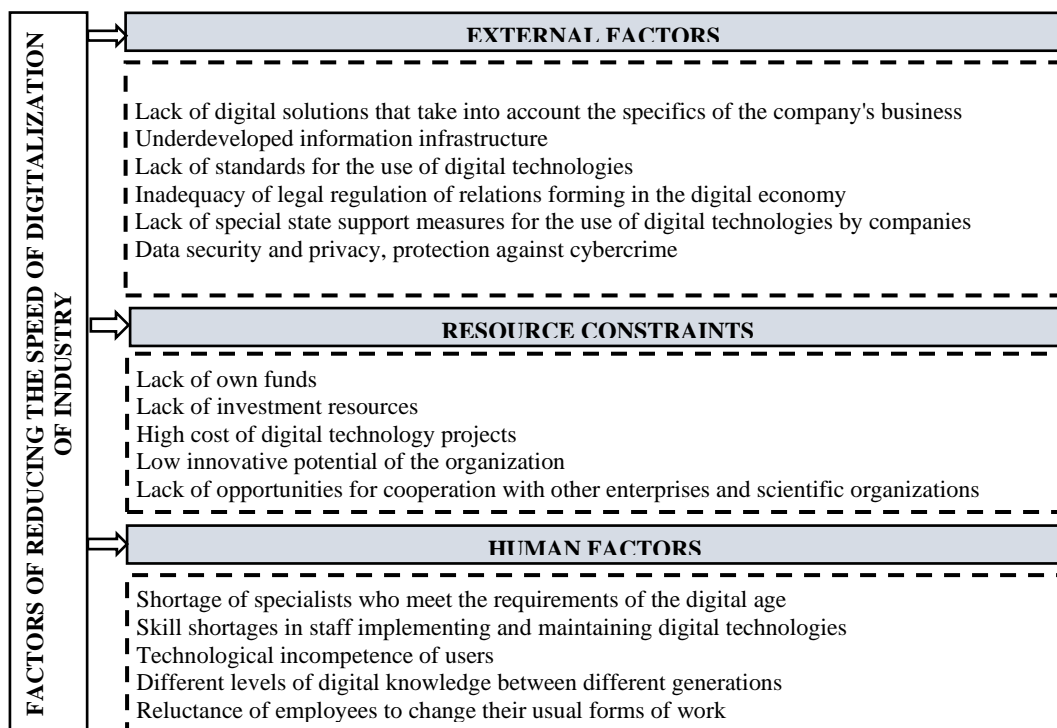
FACTORS OF REDUCING THE SPEED OF DIGITALIZATION OF INDUSTRY

EXTERNAL FACTORS

Lack of digital solutions that take into account the specifics of the company's business
Underdeveloped information infrastructure
Lack of standards for the use of digital technologies
Inadequacy of legal regulation of relations forming in the digital economy
Lack of special state support measures for the use of digital technologies by companies
Data security and privacy, protection against cybercrime

RESOURCE CONSTRAINTS

Lack of own funds
Lack of investment resources
High cost of digital technology projects
Low innovative potential of the organization
Lack of opportunities for cooperation with other enterprises and scientific organizations

HUMAN FACTORS

Shortage of specialists who meet the requirements of the digital age
Skill shortages in staff implementing and maintaining digital technologies
Technological incompetence of users
Different levels of digital knowledge between different generations
Reluctance of employees to change their usual forms of work